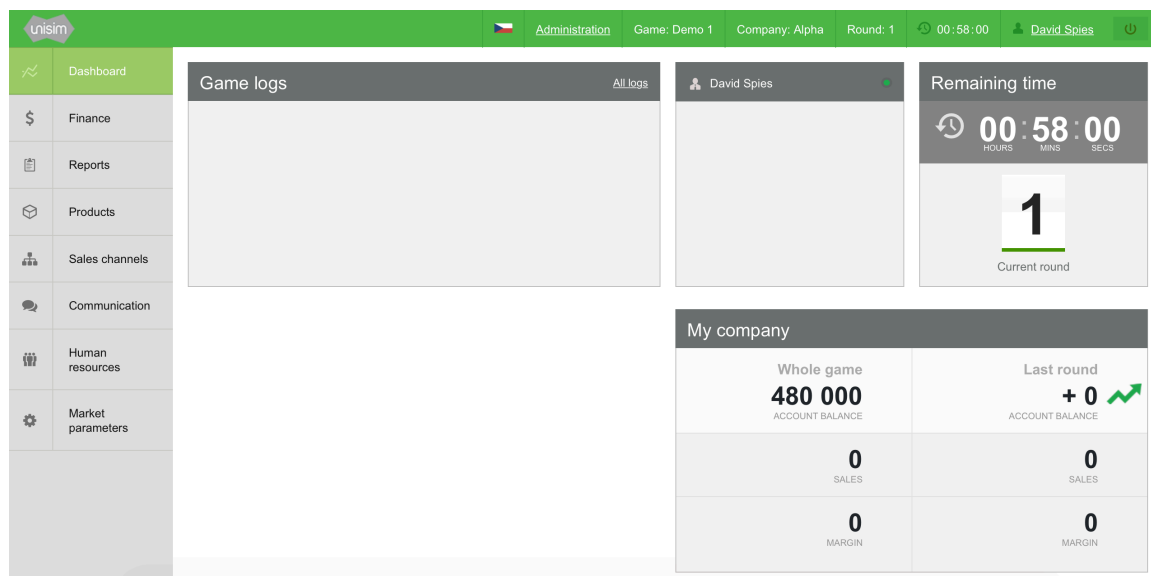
unisim

Administration | Game: Demo 1 | Company: Alpha | Round: 1 | 00:58:00 | David Spies

Dashboard

Finance

Reports

Products

Sales channels

Communication

Human resources

Market parameters

Game logs

All logs

David Spies

Remaining time

00 : 58 : 00

HOURS MINS SECS

1

Current round

My company

| Whole game | Last round |
|---|---|
| 480 000 ACCOUNT BALANCE | + 0 ACCOUNT BALANCE |
| 0 SALES | 0 SALES |
| 0 MARGIN | 0 MARGIN |